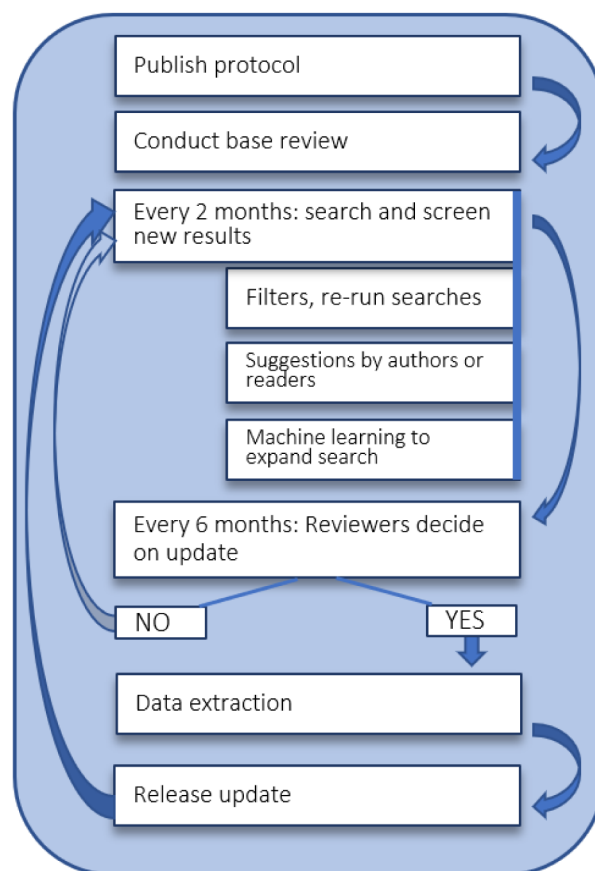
Publish protocol

Conduct base review

Every 2 months: search and screen new results

Filters, re-run searches

Suggestions by authors or readers

Machine learning to expand search

Every 6 months: Reviewers decide on update

NO

YES

Data extraction

Release update